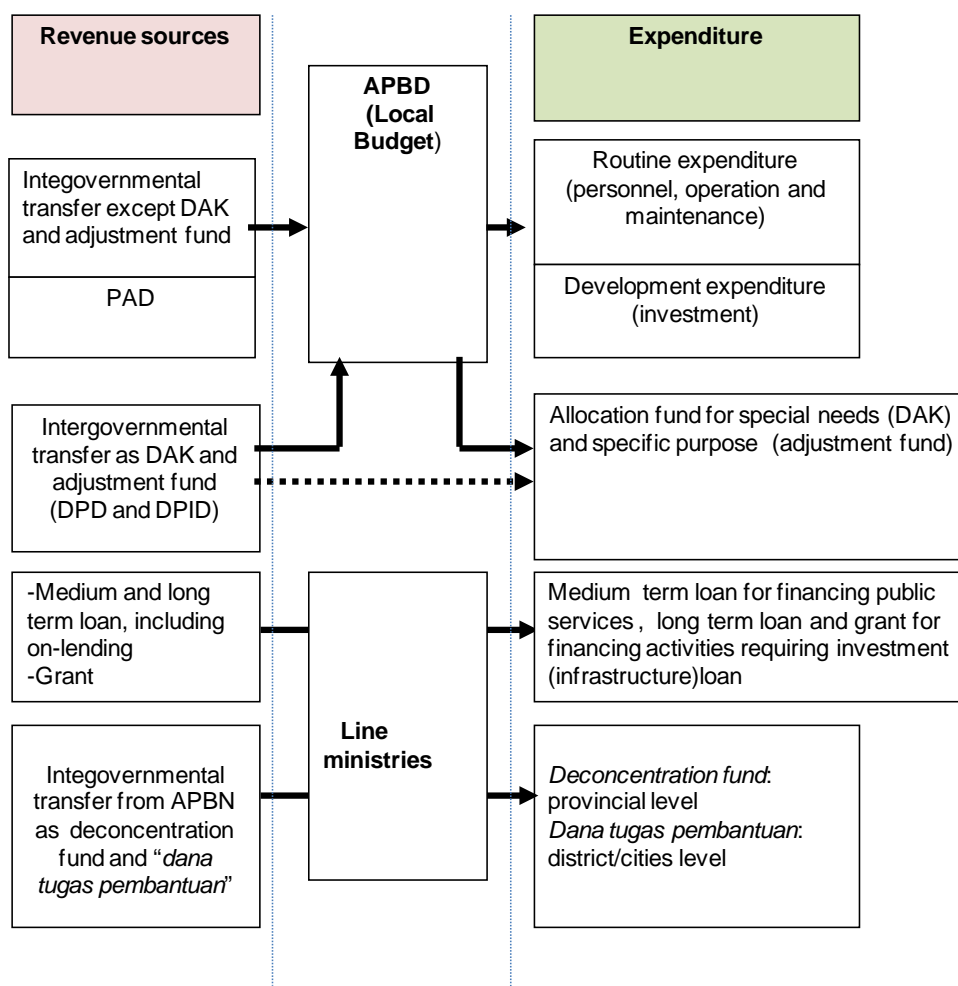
Revenue sources

APBD (Local Budget)

Expenditure

Integovernmental transfer except DAK and adjustment fund

PAD

Routine expenditure (personnel, operation and maintenance)

Development expenditure (investment)

Intergovernmental transfer as DAK and adjustment fund (DPD and DPID)

Allocation fund for special needs (DAK) and specific purpose (adjustment fund)

-Medium and long term loan, including on-lending
-Grant

Line ministries

Medium term loan for financing public services , long term loan and grant for financing activities requiring investment (infrastructure)loan

Integovernmental transfer from APBN as deconcentration fund and "*dana tugas pembantuan*"

*Deconcentration fund*: provincial level
*Dana tugas pembantuan*: district/cities level